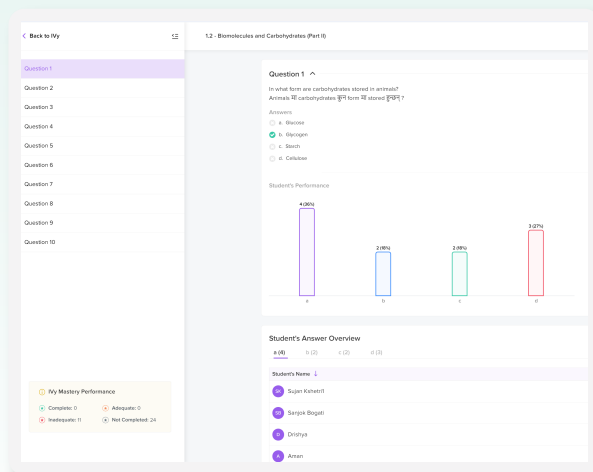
< Back to IVy

Question 1
Question 2
Question 3
Question 4
Question 5
Question 6
Question 7
Question 8
Question 9
Question 10

IVy Mastery Performance
Complete: 0
Adequate: 0
Inadequate: 11
Not Completed: 24

1.2 - Biomolecules and Carbohydrates (Part II)

Question 1 ^

In what form are carbohydrates stored in animals?
Animals मा carbohydrates कुन form मा stored हुन्छन् ?

Answers
a. Glucose
b. Glycogen
c. Starch
d. Cellulose

Student's Performance

4 (36%)
2 (18%)
2 (18%)
3 (27%)
a
b
c
d

Student's Answer Overview
a (4)
b (2)
c (2)
d (3)

Student's Name ↓
SK Sujan Kshetri1
SB Sanjok Bogati
D Drishya
A Aman